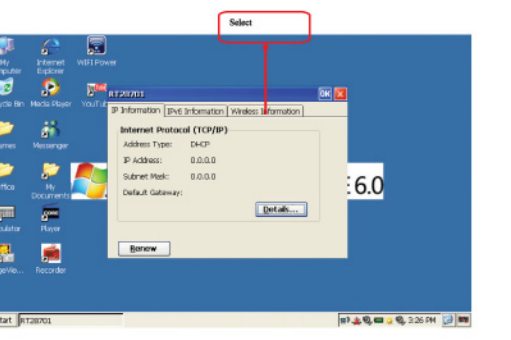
Select

My Computer
Internet Explorer
WIFI Power
Recycle Bin
Media Player
YouTube
Games
Messenger
Office
My Documents
Emulator
Player
ImageVie...
Recorder

RT28701
OK
IP Information
IPv6 Information
Wireless Information
Internet Protocol (TCP/IP)
Address Type: DHCP
IP Address: 0.0.0.0
Subnet Mask: 0.0.0.0
Default Gateway:
Details...
Renew

6.0

Start
RT28701
3:26 PM